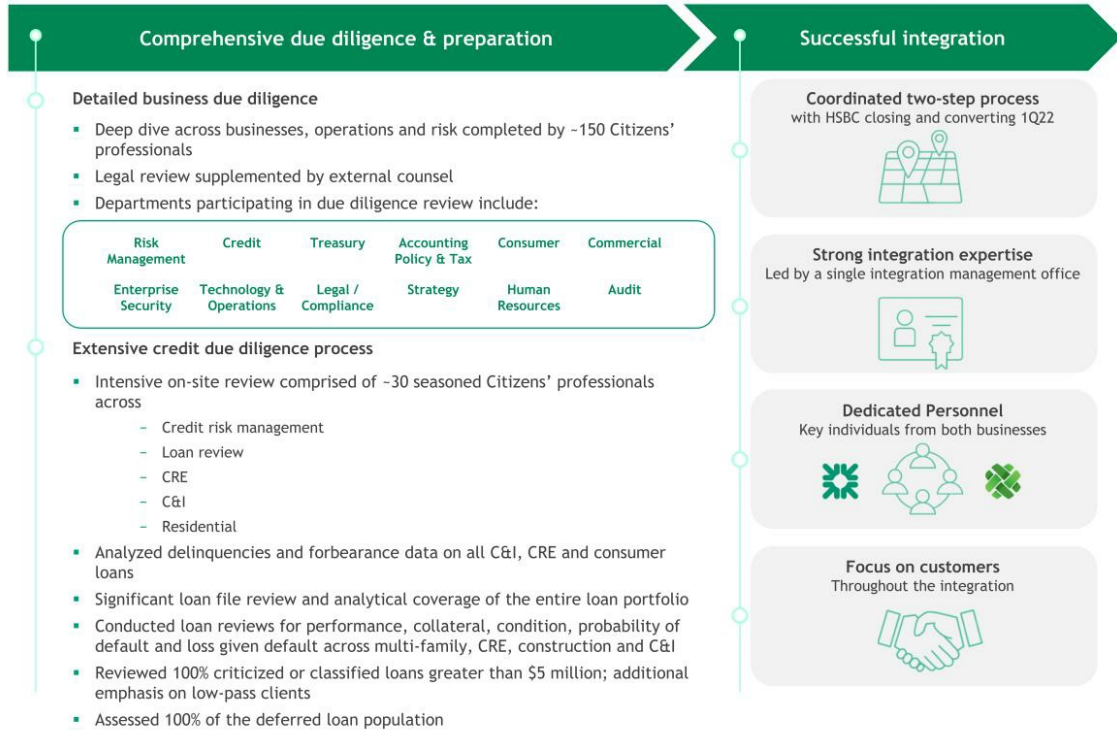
Comprehensive due diligence & preparation

Successful integration

Detailed business due diligence

- Deep dive across businesses, operations and risk completed by ~150 Citizens' professionals
- Legal review supplemented by external counsel
- Departments participating in due diligence review include:

| Risk Management | Credit | Treasury | Accounting Policy & Tax | Consumer | Commercial |
|---|---|---|---|---|---|
| Enterprise Security | Technology & Operations | Legal / Compliance | Strategy | Human Resources | Audit |

Extensive credit due diligence process

- Intensive on-site review comprised of ~30 seasoned Citizens' professionals across
  - Credit risk management
  - Loan review
  - CRE
  - C&I
  - Residential
- Analyzed delinquencies and forbearance data on all C&I, CRE and consumer loans
- Significant loan file review and analytical coverage of the entire loan portfolio
- Conducted loan reviews for performance, collateral, condition, probability of default and loss given default across multi-family, CRE, construction and C&I
- Reviewed 100% criticized or classified loans greater than $5 million; additional emphasis on low-pass clients
- Assessed 100% of the deferred loan population

Coordinated two-step process
with HSBC closing and converting 1Q22

Strong integration expertise
Led by a single integration management office

Dedicated Personnel
Key individuals from both businesses

Focus on customers
Throughout the integration